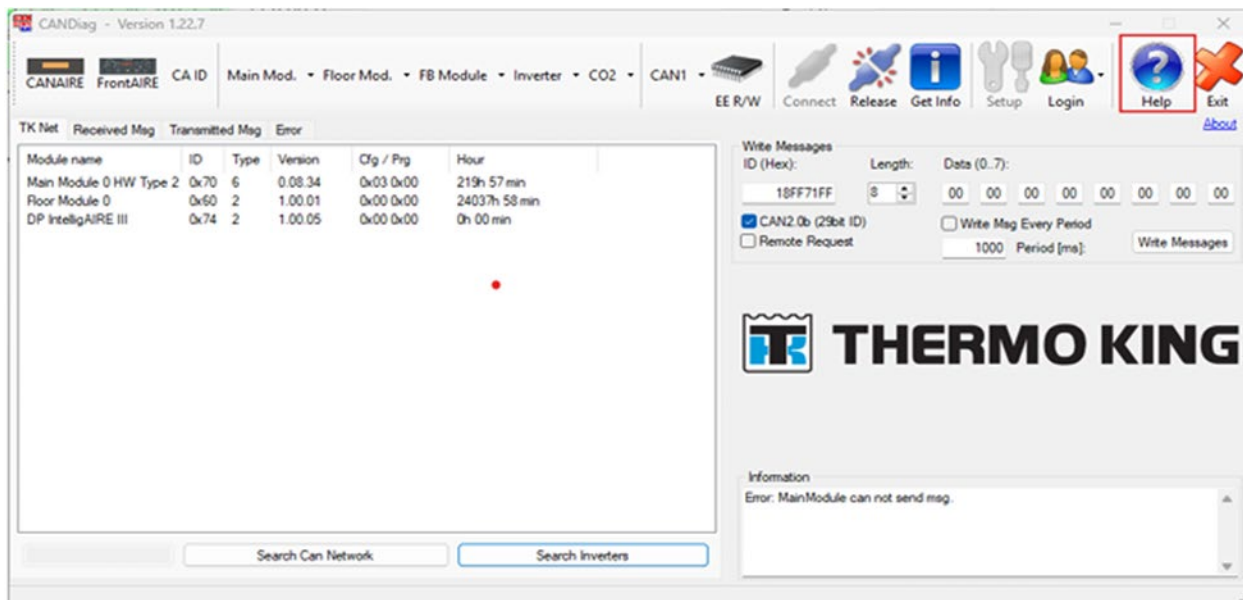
CANDiag - Version 1.22.7

CANAIRE FrontAIRE CA ID Main Mod. Floor Mod. FB Module Inverter CO2 CAN1 EE R/W Connect Release Get Info Setup Login Help Exit

About

TK Net Received Msg Transmitted Msg Error

| Module name | ID | Type | Version | Cfg / Prg | Hour |
|---|---|---|---|---|---|
| Main Module 0 HW Type 2 | 0x70 | 6 | 0.08.34 | 0x03 0x00 | 219h 57 min |
| Floor Module 0 | 0x60 | 2 | 1.00.01 | 0x00 0x00 | 24037h 58 min |
| DP IntelligAIRE III | 0x74 | 2 | 1.00.05 | 0x00 0x00 | 0h 00 min |

Search Can Network Search Inverters

Write Messages
ID (Hex): Length: Data (0..7):
18FF71FF 8 00 00 00 00 00 00 00 00
CAN2.0b (29bit ID) Write Msg Every Period
Remote Request
1000 Period [ms]: Write Messages

THERMO KING

Information
Error: MainModule can not send msg.